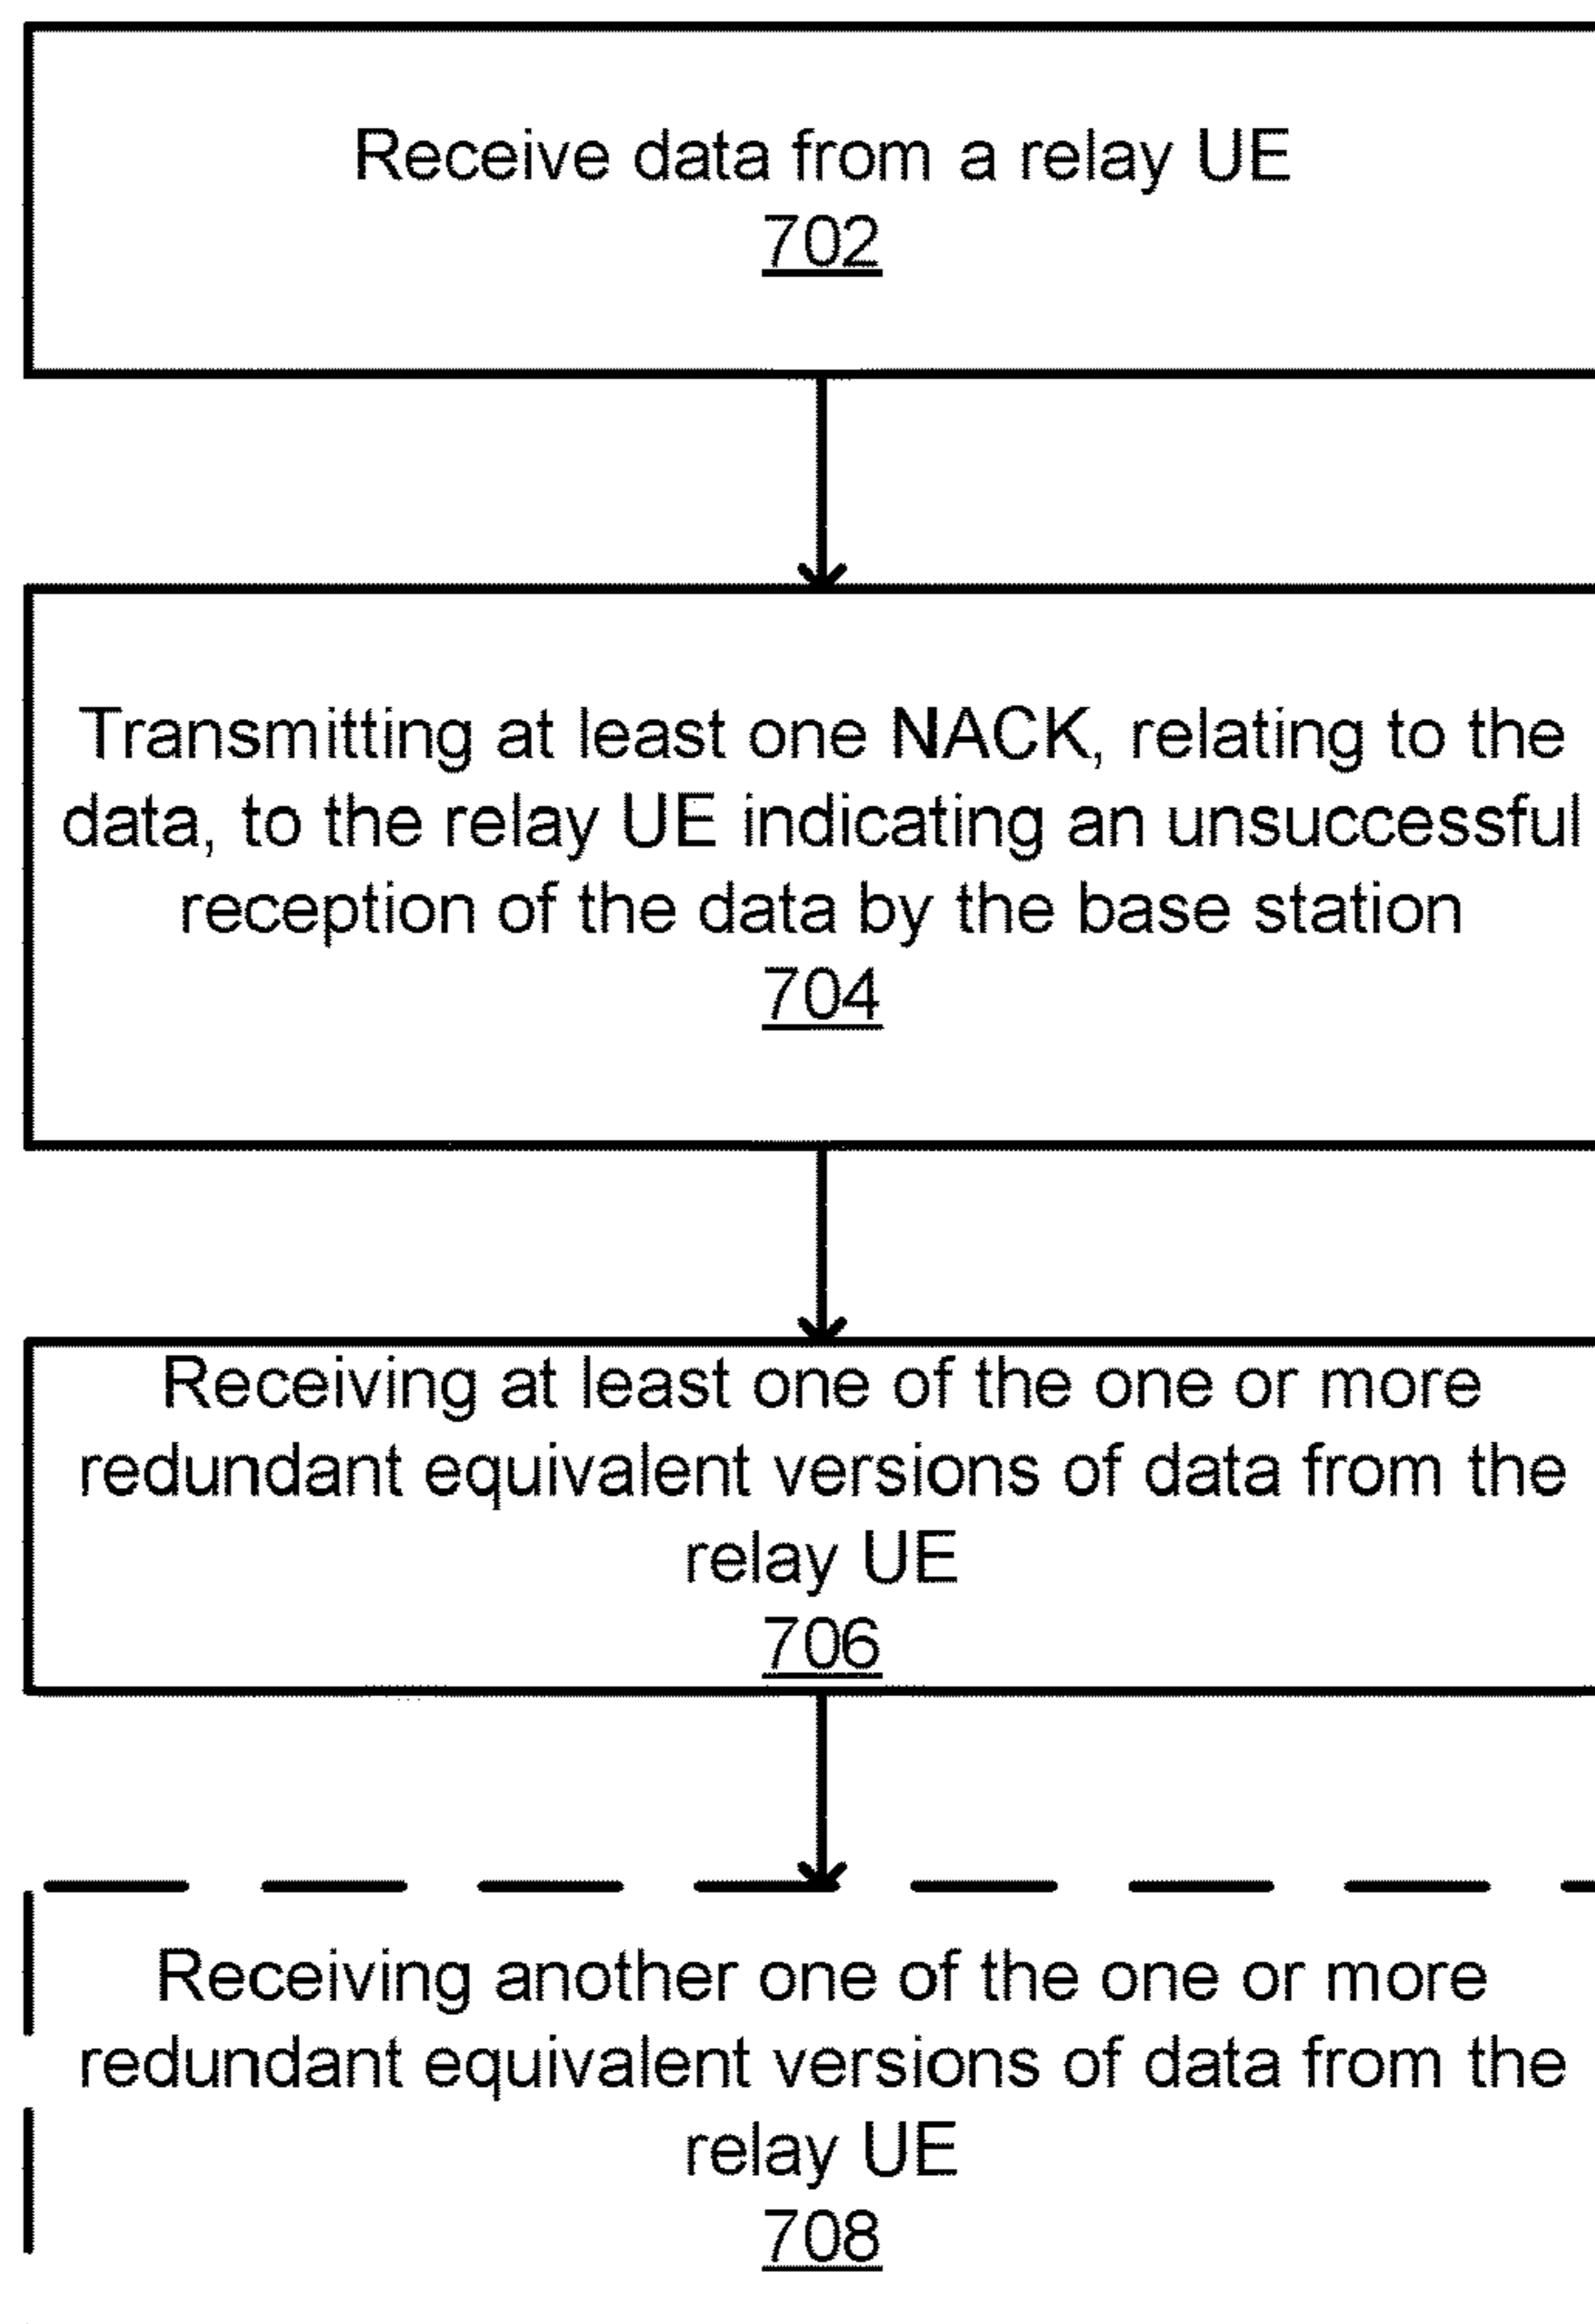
Receive data from a relay UE
702

Transmitting at least one NACK, relating to the data, to the relay UE indicating an unsuccessful reception of the data by the base station
704

Receiving at least one of the one or more redundant equivalent versions of data from the relay UE
706

Receiving another one of the one or more redundant equivalent versions of data from the relay UE
708